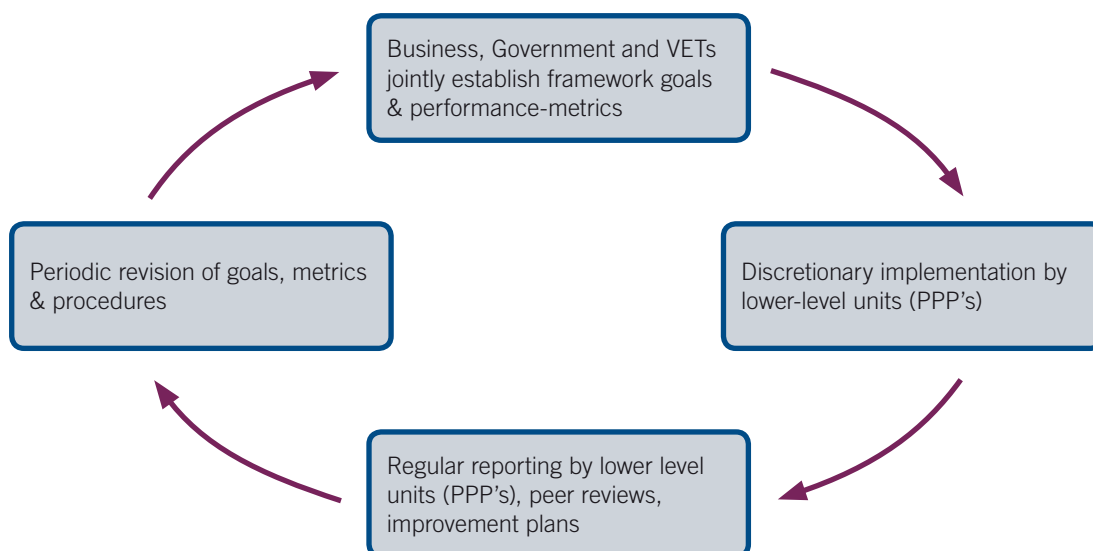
Business, Government and VETs jointly establish framework goals & performance-metrics

Discretionary implementation by lower-level units (PPP's)

Regular reporting by lower level units (PPP's), peer reviews, improvement plans

Periodic revision of goals, metrics & procedures